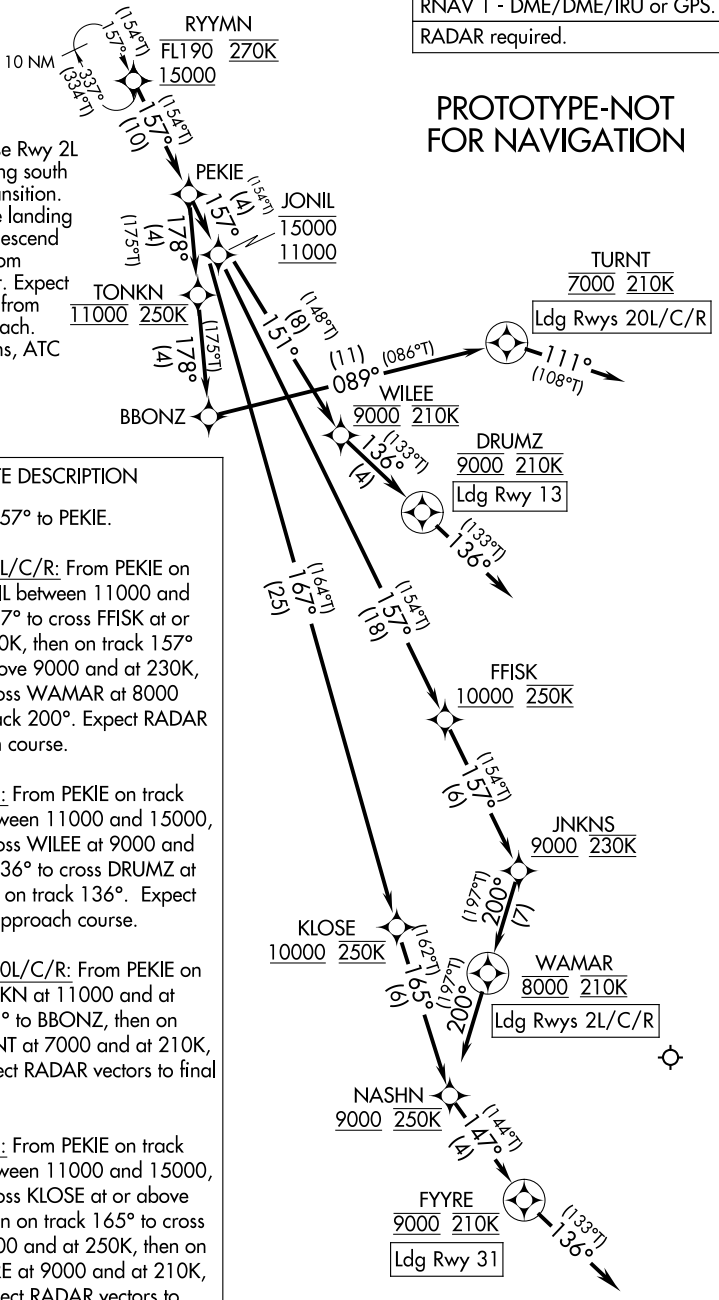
RNAV 1 - DME/DME/IRU or GPS.
RADAR required.

PROTOTYPE-NOT FOR NAVIGATION

10 NM
(154°T) 157°
337° (334°T)
RYYMN
FL190 270K
15000
157° (10) (154°T)

e Rwy 2L
ng south
nsition.
e landing
escend
om
. Expect
from
ach.
ns, ATC

PEKIE
(154°T) (4) 157°
JONIL
15000
11000
178° (4) (175°T)
TONKN
11000 250K
178° (4) (175°T)
BBONZ
(8) (148°T) 151°
(11) 089° (086°T)
TURNT
7000 210K
Ldg Rwys 20L/C/R
111° (108°T)
WILEE
9000 210K
136° (133°T) (4)
DRUMZ
9000 210K
Ldg Rwy 13
(133°T) 136°

TE DESCRIPTION
57° to PEKIE.

L/C/R: From PEKIE on
L between 11000 and
7° to cross FFISK at or
0K, then on track 157°
ove 9000 and at 230K,
ss WAMAR at 8000
ck 200°. Expect RADAR
course.

: From PEKIE on track
ween 11000 and 15000,
oss WILEE at 9000 and
36° to cross DRUMZ at
on track 136°. Expect
pproach course.

0L/C/R: From PEKIE on
KN at 11000 and at
° to BBONZ, then on
NT at 7000 and at 210K,
ct RADAR vectors to final

: From PEKIE on track
ween 11000 and 15000,
oss KLOSE at or above
n on track 165° to cross
00 and at 250K, then on
E at 9000 and at 210K,
ect RADAR vectors to

(164°T) 167° (25)
(154°T) 157° (18)
FFISK
10000 250K
(154°T) 157° (6)
JNKNS
9000 230K
(197°T) 200° (7)
KLOSE
10000 250K
(162°T) 165° (6)
(197°T) 200°
WAMAR
8000 210K
Ldg Rwys 2L/C/R
NASHN
9000 250K
(144°T) 147° (4)
FYYRE
9000 210K
Ldg Rwy 31
(133°T) 136°